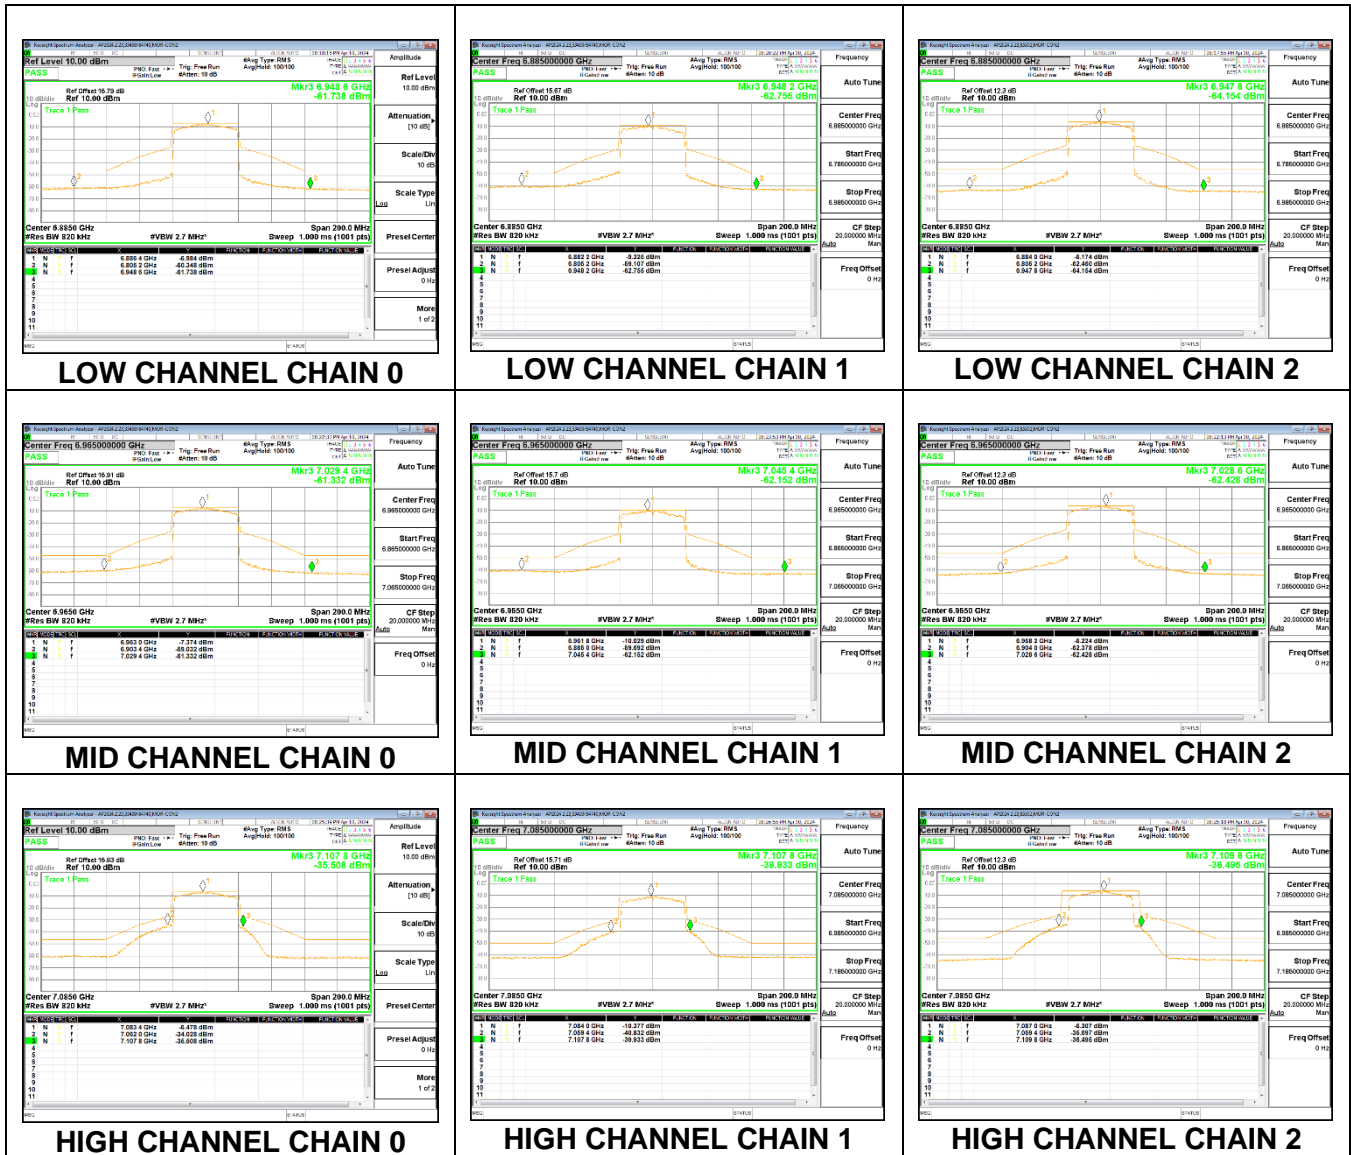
Ref Level 10.00 dBm
PASS
PNO: Fast
IFGain:Low
Trig: Free Run
#Atten: 10 dB
#Avg Type: RMS
Avg|Hold: 100/100
Ref Offset 16.79 dB
10 dB/div Ref 10.00 dBm
Mkr3 6.948 6 GHz
-61.738 dBm
Trace 1 Pass
Center 6.8850 GHz
#Res BW 820 kHz
#VBW 2.7 MHz
Span 200.0 MHz
Sweep 1.000 ms (1001 pts)
1 N f 6.886 4 GHz -6.984 dBm
2 N f 6.806 2 GHz -60.348 dBm
3 N f 6.948 6 GHz -61.738 dBm
Amplitude
Ref Level 10.00 dBm
Attenuation [10 dB]
Scale/Div 10 dB
Scale Type Log Lin
Presel Center
Presel Adjust 0 Hz
More 1 of 2

LOW CHANNEL CHAIN 0

Center Freq 6.885000000 GHz
PASS
Trig: Free Run
#Atten: 10 dB
#Avg Type: RMS
Avg|Hold: 100/100
Ref Offset 15.67 dB
10 dB/div Ref 10.00 dBm
Mkr3 6.948 2 GHz
-62.755 dBm
Trace 1 Pass
Center 6.8850 GHz
#Res BW 820 kHz
#VBW 2.7 MHz
Span 200.0 MHz
Sweep 1.000 ms (1001 pts)
1 N f 6.882 2 GHz -9.326 dBm
2 N f 6.806 2 GHz -59.107 dBm
3 N f 6.948 2 GHz -62.755 dBm
Frequency
Auto Tune
Center Freq 6.885000000 GHz
Start Freq 6.785000000 GHz
Stop Freq 6.985000000 GHz
CF Step 20.000000 MHz Auto Man
Freq Offset 0 Hz

LOW CHANNEL CHAIN 1

Center Freq 6.885000000 GHz
PASS
Trig: Free Run
#Atten: 10 dB
#Avg Type: RMS
Avg|Hold: 100/100
Ref Offset 12.3 dB
10 dB/div Ref 10.00 dBm
Mkr3 6.947 8 GHz
-64.154 dBm
Trace 1 Pass
Center 6.8850 GHz
#Res BW 820 kHz
#VBW 2.7 MHz
Span 200.0 MHz
Sweep 1.000 ms (1001 pts)
1 N f 6.884 0 GHz -4.174 dBm
2 N f 6.806 2 GHz -62.400 dBm
3 N f 6.947 8 GHz -64.154 dBm
Frequency
Auto Tune
Center Freq 6.885000000 GHz
Start Freq 6.785000000 GHz
Stop Freq 6.985000000 GHz
CF Step 20.000000 MHz Auto Man
Freq Offset 0 Hz

LOW CHANNEL CHAIN 2

Center Freq 6.965000000 GHz
PASS
Trig: Free Run
#Atten: 10 dB
#Avg Type: RMS
Avg|Hold: 100/100
Ref Offset 16.91 dB
10 dB/div Ref 10.00 dBm
Mkr3 7.029 4 GHz
-61.332 dBm
Trace 1 Pass
Center 6.9650 GHz
#Res BW 820 kHz
#VBW 2.7 MHz
Span 200.0 MHz
Sweep 1.000 ms (1001 pts)
1 N f 6.963 0 GHz -7.374 dBm
2 N f 6.903 4 GHz -59.032 dBm
3 N f 7.029 4 GHz -61.332 dBm
Frequency
Auto Tune
Center Freq 6.965000000 GHz
Start Freq 6.865000000 GHz
Stop Freq 7.065000000 GHz
CF Step 20.000000 MHz Auto Man
Freq Offset 0 Hz

MID CHANNEL CHAIN 0

Center Freq 6.965000000 GHz
PASS
Trig: Free Run
#Atten: 10 dB
#Avg Type: RMS
Avg|Hold: 100/100
Ref Offset 15.7 dB
10 dB/div Ref 10.00 dBm
Mkr3 7.045 4 GHz
-62.152 dBm
Trace 1 Pass
Center 6.9650 GHz
#Res BW 820 kHz
#VBW 2.7 MHz
Span 200.0 MHz
Sweep 1.000 ms (1001 pts)
1 N f 6.961 8 GHz -10.029 dBm
2 N f 6.886 0 GHz -59.692 dBm
3 N f 7.045 4 GHz -62.152 dBm
Frequency
Auto Tune
Center Freq 6.965000000 GHz
Start Freq 6.865000000 GHz
Stop Freq 7.065000000 GHz
CF Step 20.000000 MHz Auto Man
Freq Offset 0 Hz

MID CHANNEL CHAIN 1

Center Freq 6.965000000 GHz
PASS
Trig: Free Run
#Atten: 10 dB
#Avg Type: RMS
Avg|Hold: 100/100
Ref Offset 12.3 dB
10 dB/div Ref 10.00 dBm
Mkr3 7.028 6 GHz
-62.428 dBm
Trace 1 Pass
Center 6.9650 GHz
#Res BW 820 kHz
#VBW 2.7 MHz
Span 200.0 MHz
Sweep 1.000 ms (1001 pts)
1 N f 6.968 2 GHz -6.224 dBm
2 N f 6.904 0 GHz -62.378 dBm
3 N f 7.028 6 GHz -62.428 dBm
Frequency
Auto Tune
Center Freq 6.965000000 GHz
Start Freq 6.865000000 GHz
Stop Freq 7.065000000 GHz
CF Step 20.000000 MHz Auto Man
Freq Offset 0 Hz

MID CHANNEL CHAIN 2

Ref Level 10.00 dBm
PASS
PNO: Fast
IFGain:Low
Trig: Free Run
#Atten: 10 dB
#Avg Type: RMS
Avg|Hold: 100/100
Ref Offset 16.83 dB
10 dB/div Ref 10.00 dBm
Mkr3 7.107 8 GHz
-35.908 dBm
Trace 1 Pass
Center 7.0850 GHz
#Res BW 820 kHz
#VBW 2.7 MHz
Span 200.0 MHz
Sweep 1.000 ms (1001 pts)
1 N f 7.083 4 GHz -6.478 dBm
2 N f 7.062 0 GHz -34.028 dBm
3 N f 7.107 8 GHz -35.908 dBm
Amplitude
Ref Level 10.00 dBm
Attenuation [10 dB]
Scale/Div 10 dB
Scale Type Log Lin
Presel Center
Presel Adjust 0 Hz
More 1 of 2

HIGH CHANNEL CHAIN 0

Center Freq 7.085000000 GHz
PASS
Trig: Free Run
#Atten: 10 dB
#Avg Type: RMS
Avg|Hold: 100/100
Ref Offset 15.71 dB
10 dB/div Ref 10.00 dBm
Mkr3 7.107 8 GHz
-39.933 dBm
Trace 1 Pass
Center 7.0850 GHz
#Res BW 820 kHz
#VBW 2.7 MHz
Span 200.0 MHz
Sweep 1.000 ms (1001 pts)
1 N f 7.084 0 GHz -10.377 dBm
2 N f 7.059 4 GHz -40.832 dBm
3 N f 7.107 8 GHz -39.933 dBm
Frequency
Auto Tune
Center Freq 7.085000000 GHz
Start Freq 6.985000000 GHz
Stop Freq 7.185000000 GHz
CF Step 20.000000 MHz Auto Man
Freq Offset 0 Hz

HIGH CHANNEL CHAIN 1

Center Freq 7.085000000 GHz
PASS
Trig: Free Run
#Atten: 10 dB
#Avg Type: RMS
Avg|Hold: 100/100
Ref Offset 12.3 dB
10 dB/div Ref 10.00 dBm
Mkr3 7.109 8 GHz
-36.496 dBm
Trace 1 Pass
Center 7.0850 GHz
#Res BW 820 kHz
#VBW 2.7 MHz
Span 200.0 MHz
Sweep 1.000 ms (1001 pts)
1 N f 7.087 0 GHz -4.307 dBm
2 N f 7.059 4 GHz -36.597 dBm
3 N f 7.109 8 GHz -36.496 dBm
Frequency
Auto Tune
Center Freq 7.085000000 GHz
Start Freq 6.985000000 GHz
Stop Freq 7.185000000 GHz
CF Step 20.000000 MHz Auto Man
Freq Offset 0 Hz

HIGH CHANNEL CHAIN 2